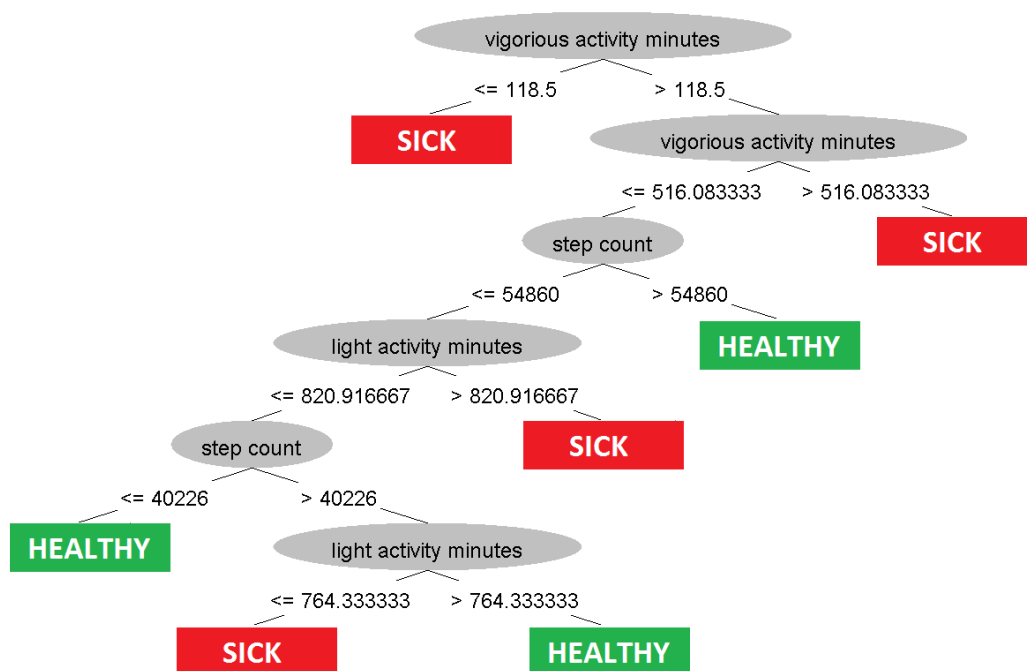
vigorious activity minutes

<= 118.5

> 118.5

SICK

vigorious activity minutes

<= 516.083333

> 516.083333

step count

SICK

<= 54860

> 54860

light activity minutes

HEALTHY

<= 820.916667

> 820.916667

step count

SICK

<= 40226

> 40226

HEALTHY

light activity minutes

<= 764.333333

> 764.333333

SICK

HEALTHY